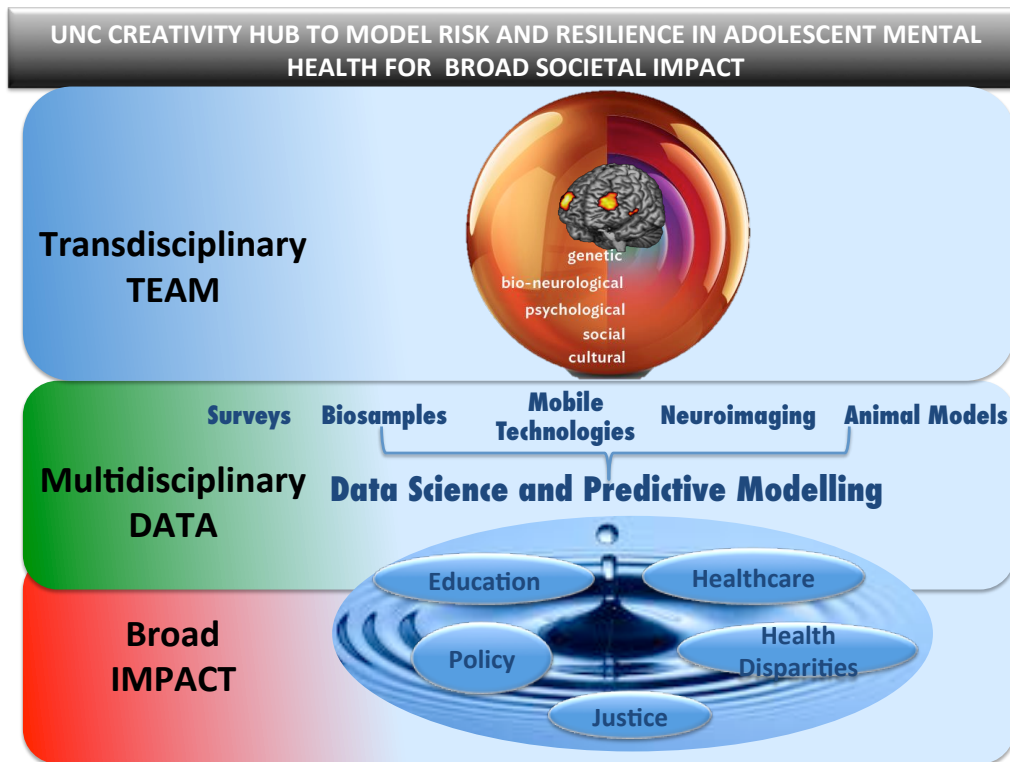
UNC CREATIVITY HUB TO MODEL RISK AND RESILIENCE IN ADOLESCENT MENTAL HEALTH FOR BROAD SOCIETAL IMPACT

Transdisciplinary TEAM

genetic
bio-neurological
psychological
social
cultural

Multidisciplinary DATA

Surveys
Biosamples
Mobile Technologies
Neuroimaging
Animal Models

Data Science and Predictive Modelling

Broad IMPACT

Education
Healthcare
Policy
Health Disparities
Justice